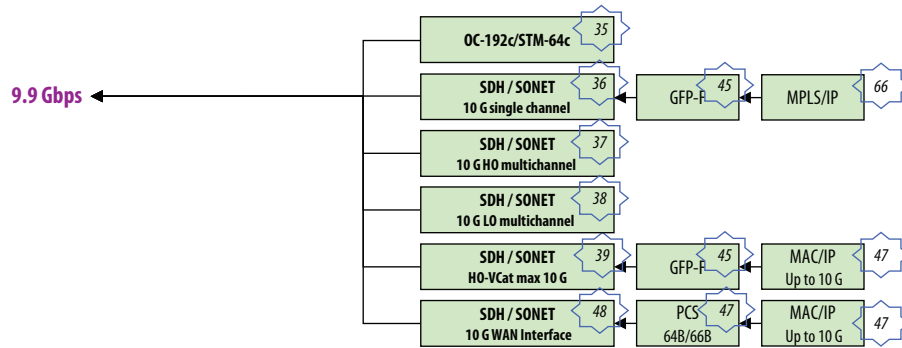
9.9 Gbps

OC-192c/STM-64c 35

SDH / SONET 10 G single channel 36

GFP-F 45

MPLS/IP 66

SDH / SONET 10 G HO multichannel 37

SDH / SONET 10 G LO multichannel 38

SDH / SONET HO-VCat max 10 G 39

GFP-F 45

MAC/IP Up to 10 G 47

SDH / SONET 10 G WAN Interface 48

PCS 64B/66B 47

MAC/IP Up to 10 G 47